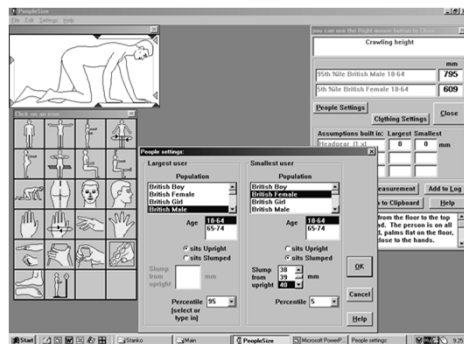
PeopleSize
File Edit Settings Help

you can use the Right mouse button to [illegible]
Crawling height

mm
95th %ile British Male 18-64 795
5th %ile British Female 18-64 609

People Settings
Clothing Settings
Close

Assumptions built in: Largest Smallest
Headgear (1 of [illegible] 0 0 mm

Click on an icon:

People settings:

Largest user
Population
British Boy
British Female
British Girl
British Male
Age 18-64
65-74
sits Upright
sits Slumped
Slump from upright mm
Percentile 95
(select or type in)

Smallest user
Population
British Boy
British Female
British Girl
British Male
Age 18-64
65-74
sits Upright
sits Slumped
Slump from upright 38 39 40 mm
Percentile 5

OK
Cancel
Help

easurement Add to Log
to Clipboard Help
from the floor to the top
d. The person is on all
, palms flat on the floor,
close to the hands.

Start Stanko Man PeopleSize Microsoft PowerP People settings 9:25